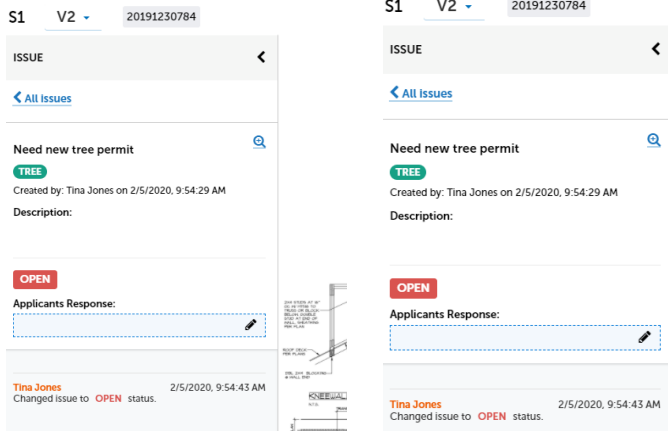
S1 V2 20191230784

ISSUE

All issues

Need new tree permit

TREE

Created by: Tina Jones on 2/5/2020, 9:54:29 AM

Description:

OPEN

Applicants Response:

Tina Jones 2/5/2020, 9:54:43 AM
Changed issue to OPEN status.

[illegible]

KNEEWAL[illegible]

S1 V2 20191230784

ISSUE

All issues

Need new tree permit

TREE

Created by: Tina Jones on 2/5/2020, 9:54:29 AM

Description:

OPEN

Applicants Response:

Tina Jones 2/5/2020, 9:54:43 AM
Changed issue to OPEN status.